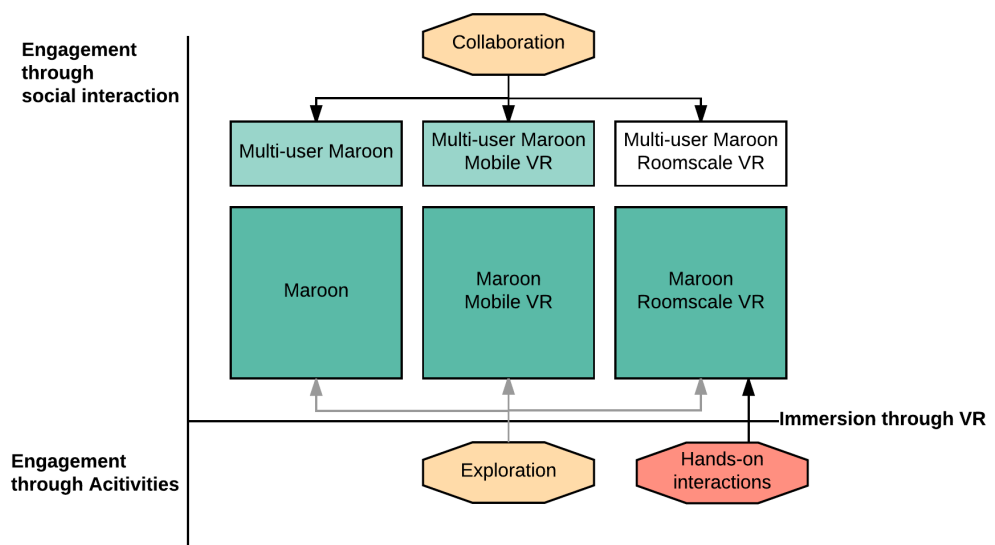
Engagement through social interaction

Collaboration

Multi-user Maroon

Multi-user Maroon Mobile VR

Multi-user Maroon Roomscale VR

Maroon

Maroon Mobile VR

Maroon Roomscale VR

Immersion through VR

Engagement through Acitivities

Exploration

Hands-on interactions